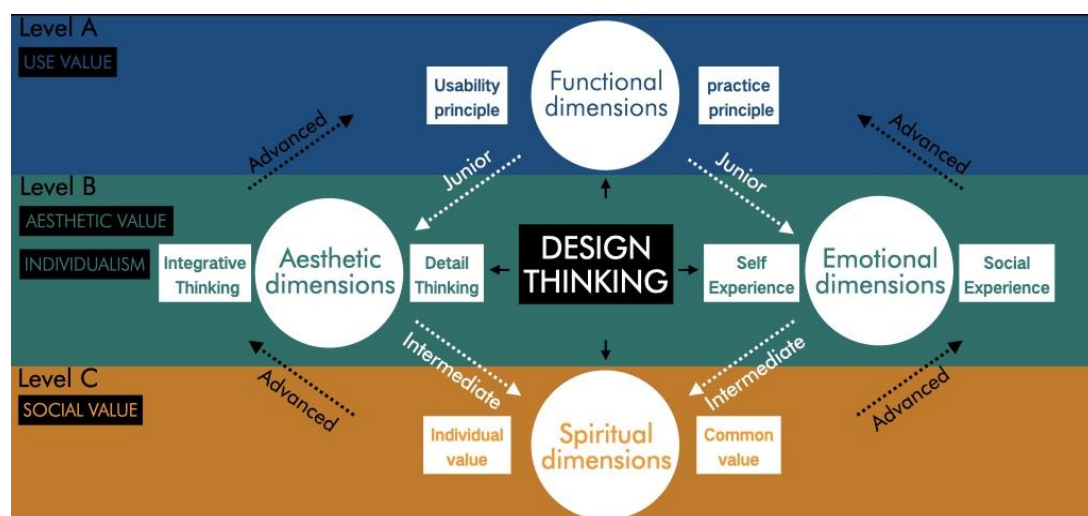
Level A
USE VALUE

Usability principle

Functional dimensions

practice principle

Advanced

Advanced

Level B
AESTHETIC VALUE

INDIVIDUALISM

Junior

Junior

Integrative Thinking

Aesthetic dimensions

Detail Thinking

DESIGN THINKING

Self Experience

Emotional dimensions

Social Experience

Intermediate

Intermediate

Level C
SOCIAL VALUE

Advanced

Advanced

Individual value

Spiritual dimensions

Common value